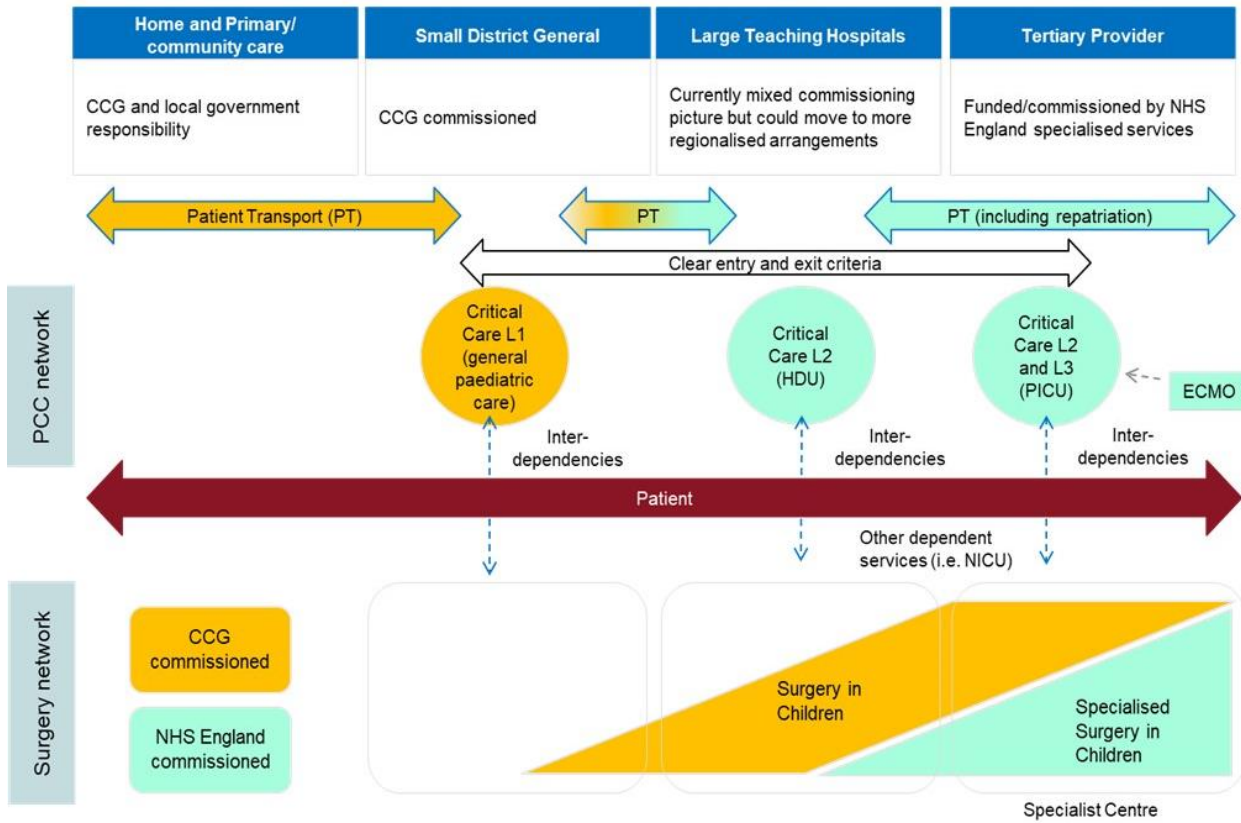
Home and Primary/ community care

CCG and local government responsibility

Small District General

CCG commissioned

Large Teaching Hospitals

Currently mixed commissioning picture but could move to more regionalised arrangements

Tertiary Provider

Funded/commissioned by NHS England specialised services

Patient Transport (PT)

PT

PT (including repatriation)

Clear entry and exit criteria

PCC network

Critical Care L1 (general paediatric care)

Critical Care L2 (HDU)

Critical Care L2 and L3 (PICU)

ECMO

Inter-dependencies

Inter-dependencies

Inter-dependencies

Patient

Other dependent services (i.e. NICU)

Surgery network

CCG commissioned

NHS England commissioned

Surgery in Children

Specialised Surgery in Children

Specialist Centre